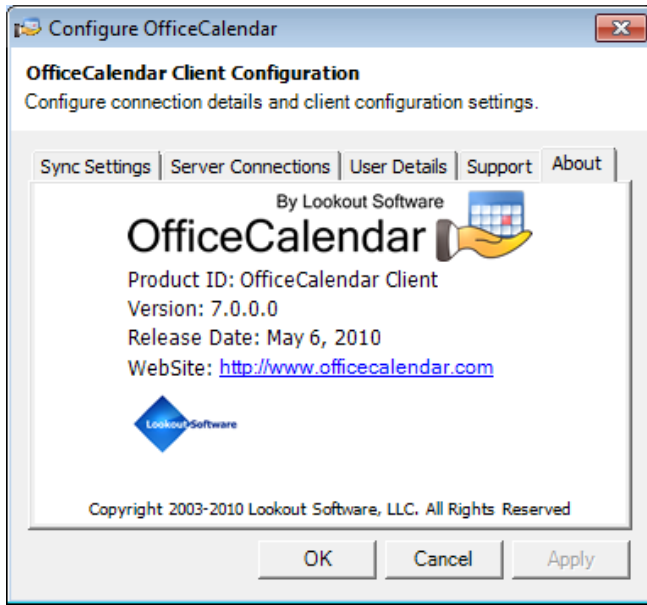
Configure OfficeCalendar

OfficeCalendar Client Configuration

Configure connection details and client configuration settings.

Sync Settings | Server Connections | User Details | Support | About

By Lookout Software

OfficeCalendar

Product ID: OfficeCalendar Client

Version: 7.0.0.0

Release Date: May 6, 2010

WebSite: http://www.officecalendar.com

Lookout Software

Copyright 2003-2010 Lookout Software, LLC. All Rights Reserved

OK

Cancel

Apply